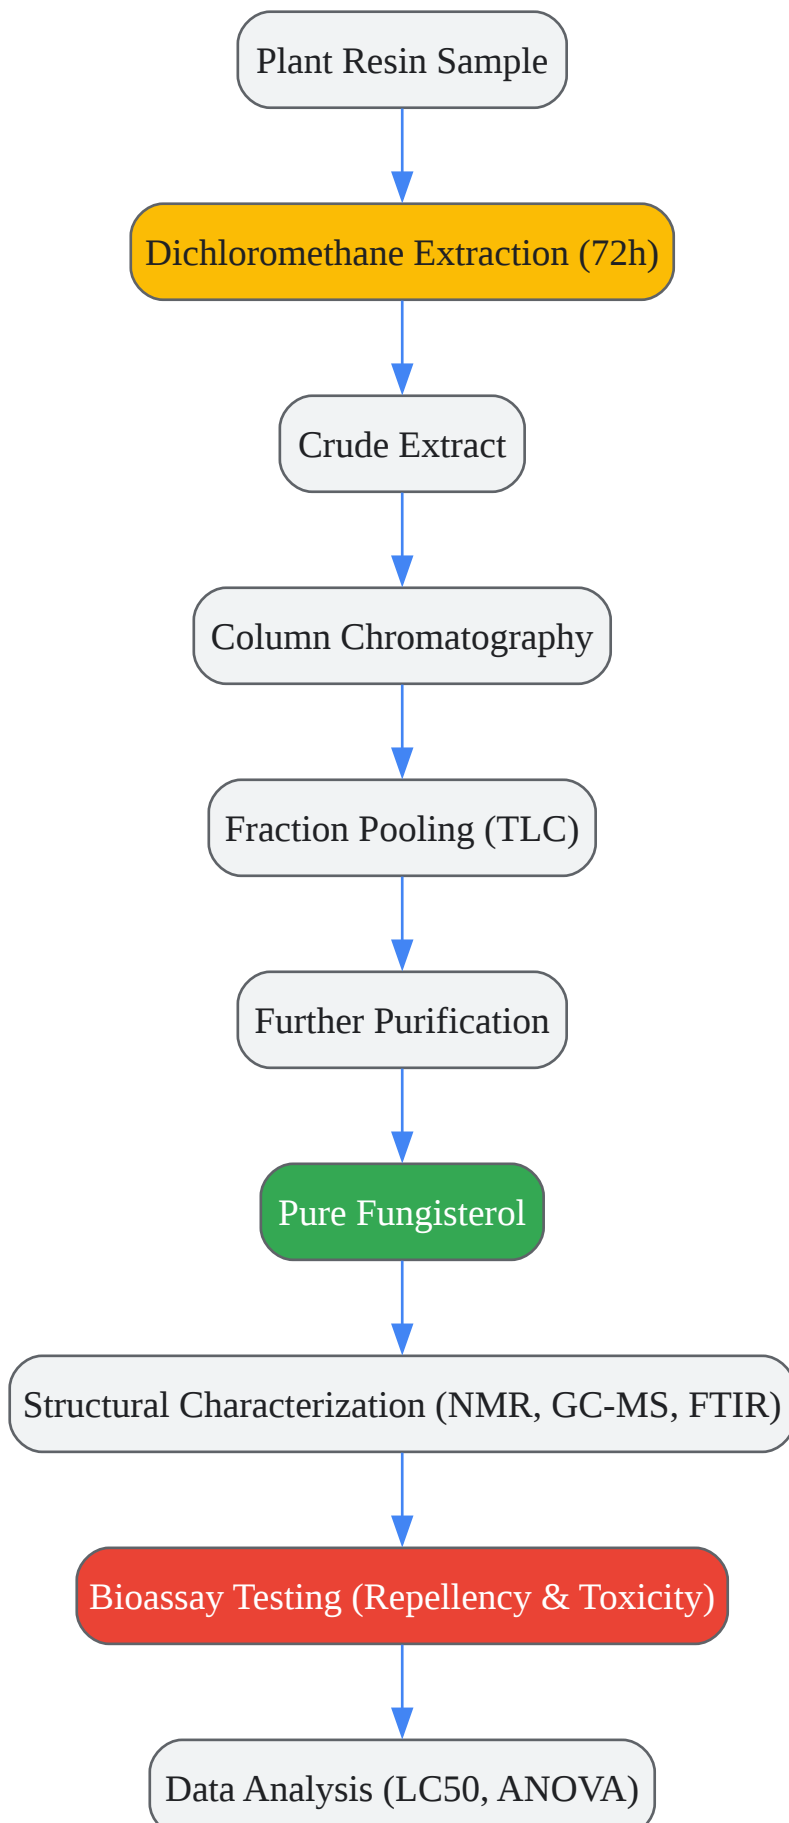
Plant Resin Sample

Dichloromethane Extraction (72h)

Crude Extract

Column Chromatography

Fraction Pooling (TLC)

Further Purification

Pure Fungisterol

Structural Characterization (NMR, GC-MS, FTIR)

Bioassay Testing (Repellency & Toxicity)

Data Analysis (LC50, ANOVA)